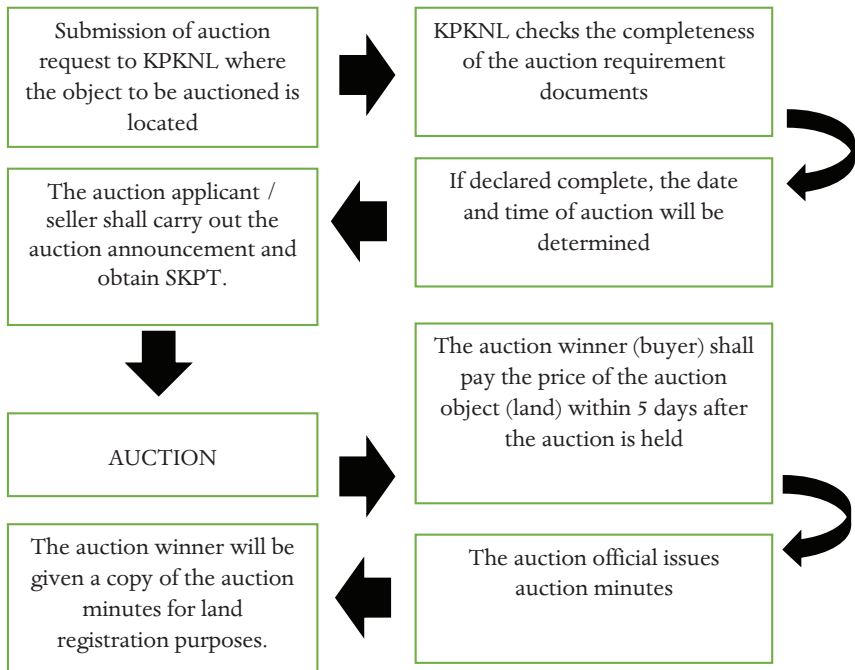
Submission of auction request to KPKNL where the object to be auctioned is located

KPKNL checks the completeness of the auction requirement documents

If declared complete, the date and time of auction will be determined

The auction applicant / seller shall carry out the auction announcement and obtain SKPT.

AUCTION

The auction winner (buyer) shall pay the price of the auction object (land) within 5 days after the auction is held

The auction official issues auction minutes

The auction winner will be given a copy of the auction minutes for land registration purposes.